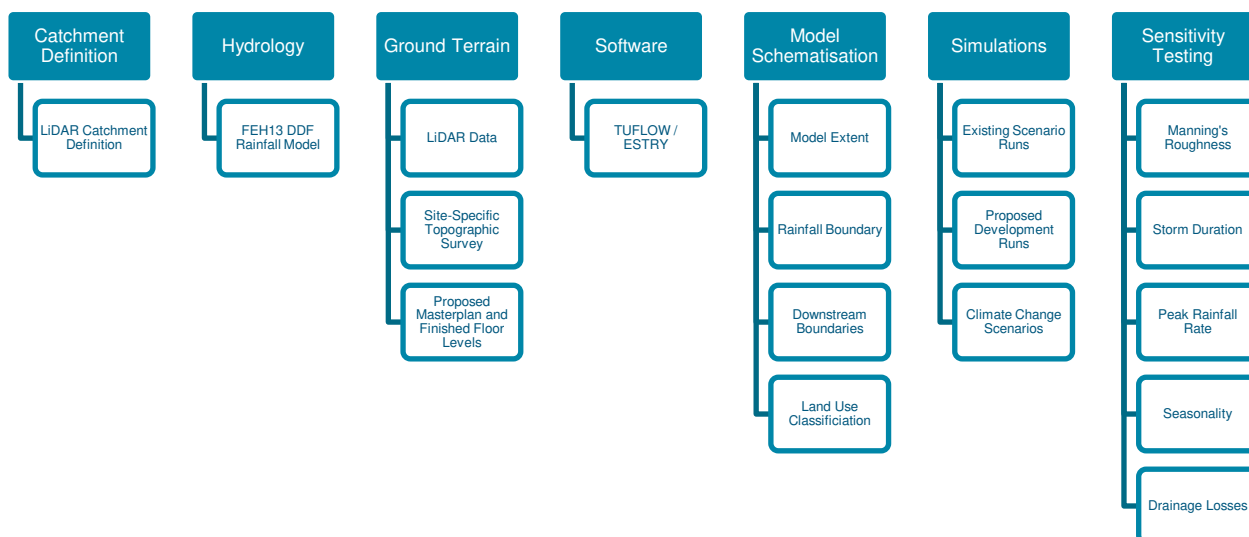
Catchment Definition

LiDAR Catchment Definition

Hydrology

FEH13 DDF Rainfall Model

Ground Terrain

LiDAR Data

Site-Specific Topographic Survey

Proposed Masterplan and Finished Floor Levels

Software

TUFLOW / ESTRY

Model Schematisation

Model Extent

Rainfall Boundary

Downstream Boundaries

Land Use Classificiation

Simulations

Existing Scenario Runs

Proposed Development Runs

Climate Change Scenarios

Sensitivity Testing

Manning's Roughness

Storm Duration

Peak Rainfall Rate

Seasonality

Drainage Losses